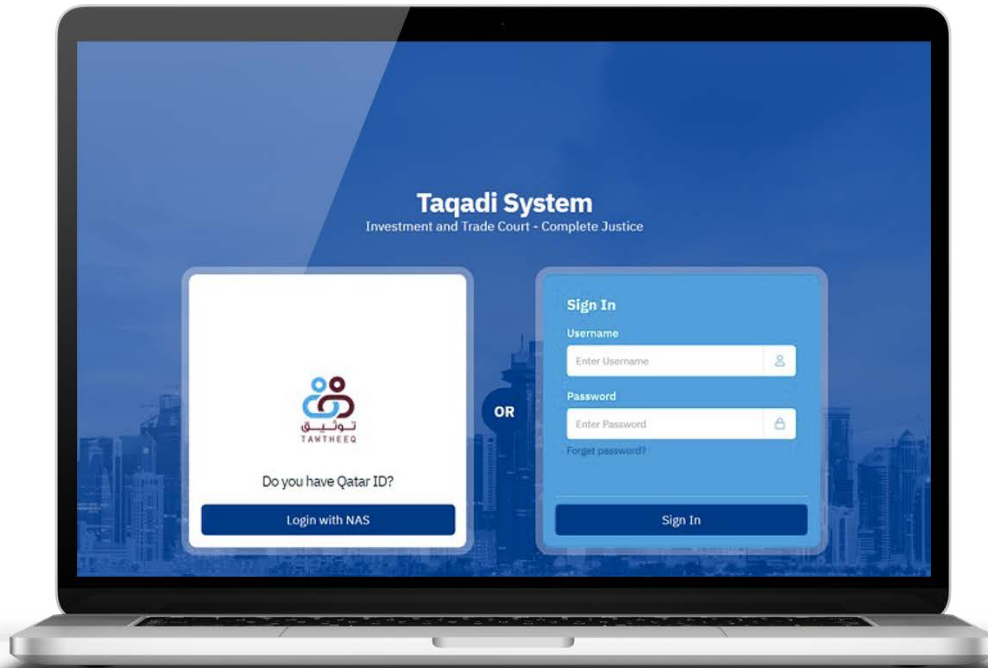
Taqadi System
Investment and Trade Court - Complete Justice

توثيق
TAWTHEEQ

Do you have Qatar ID?

Login with NAS

OR

Sign In

Username

Enter Username

Password

Enter Password

Forget password?

Sign In